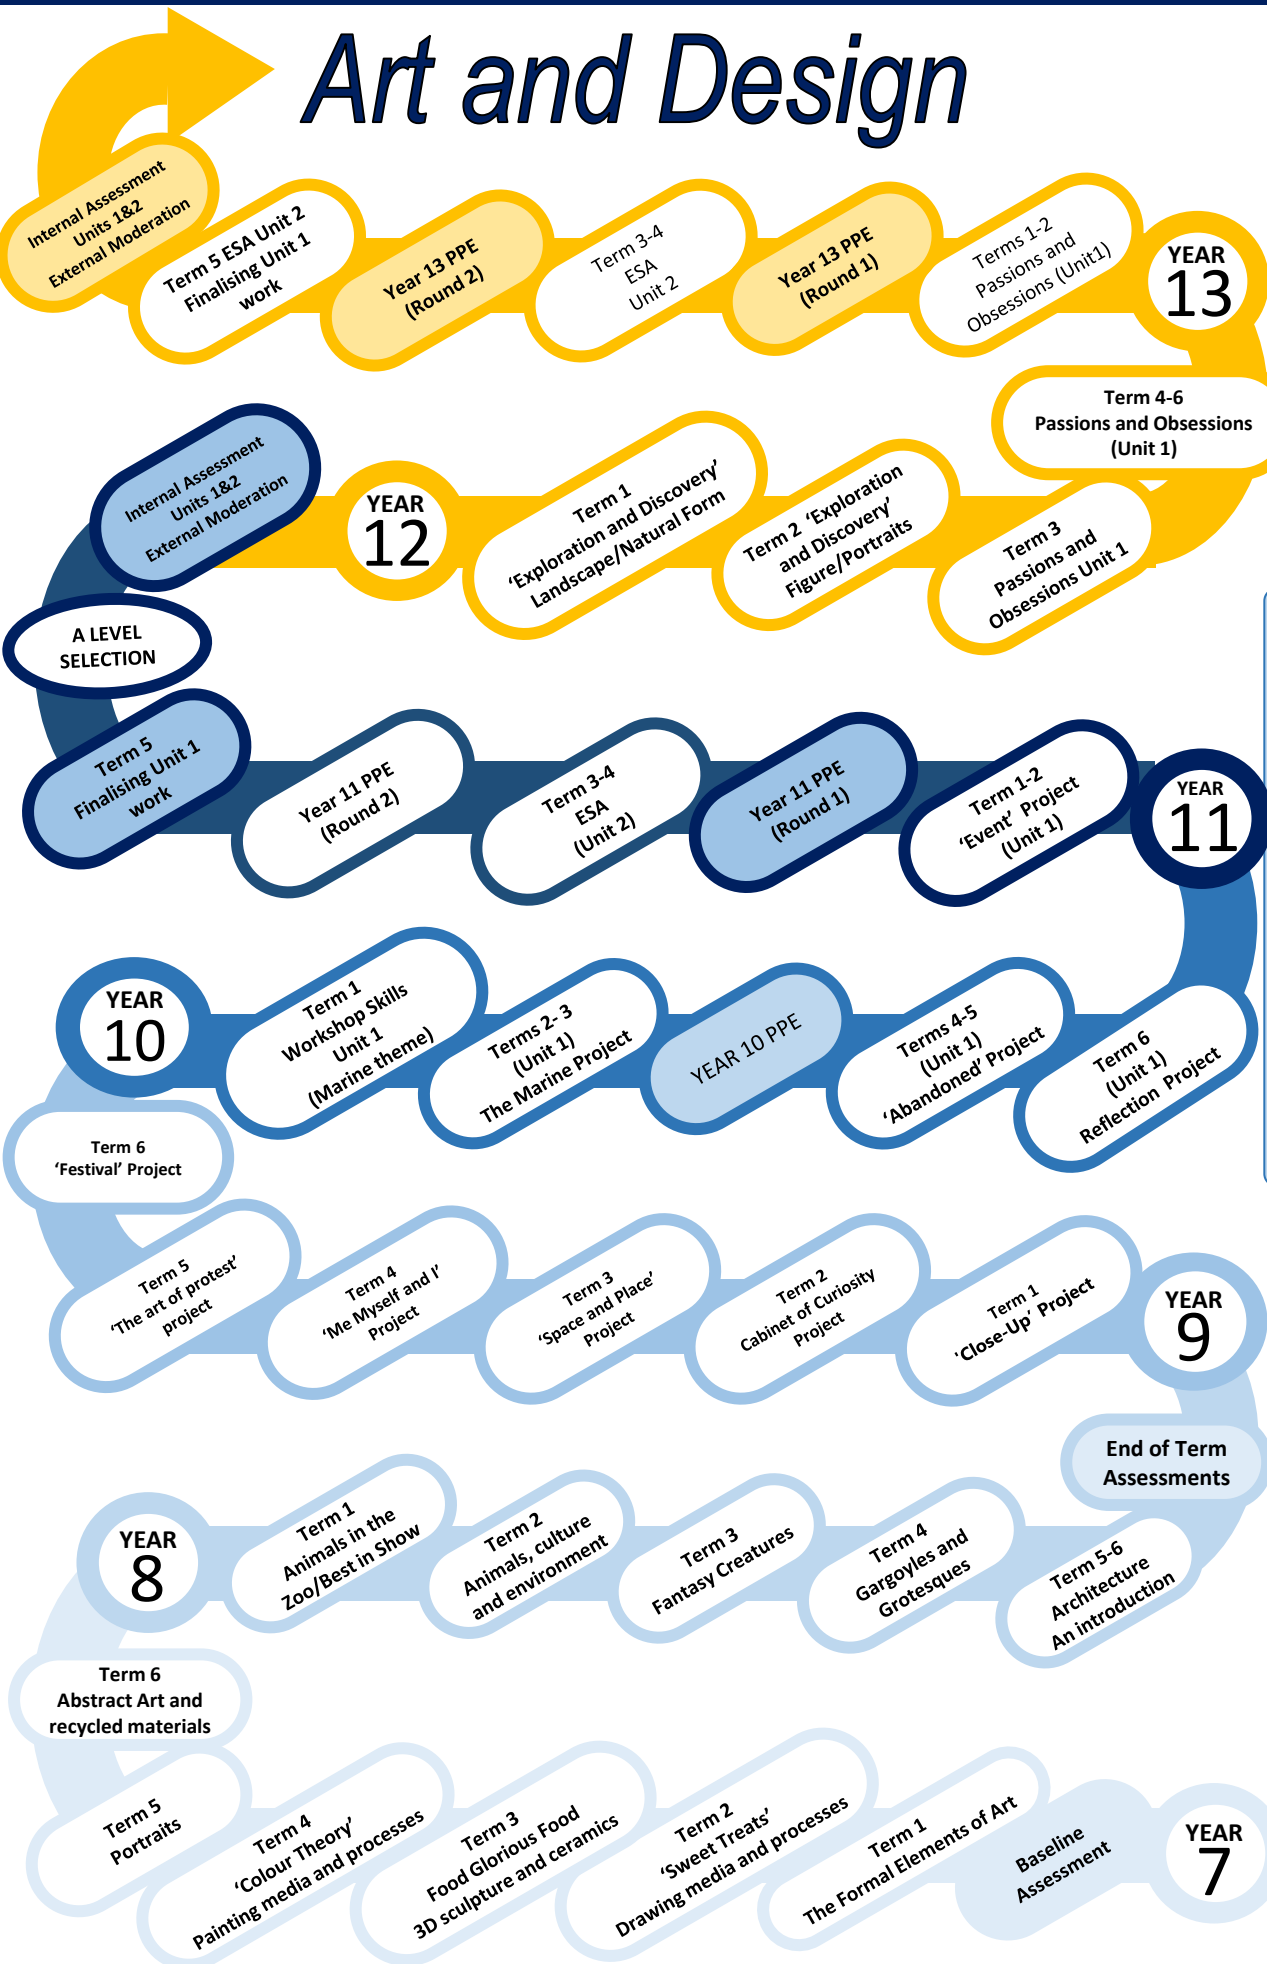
Art and Design

YEAR 13

Terms 1-2 Passions and Obsessions (Unit1)

Year 13 PPE (Round 1)

Term 3-4 ESA Unit 2

Year 13 PPE (Round 2)

Term 5 ESA Unit 2 Finalising Unit 1 work

Internal Assessment Units 1&2 External Moderation

Term 4-6 Passions and Obsessions (Unit 1)

Term 3 Passions and Obsessions Unit 1

Term 2 'Exploration and Discovery' Figure/Portraits

Term 1 'Exploration and Discovery' Landscape/Natural Form

YEAR 12

Internal Assessment Units 1&2 External Moderation

A LEVEL SELECTION

YEAR 11

Term 1-2 'Event' Project (Unit 1)

Year 11 PPE (Round 1)

Term 3-4 ESA (Unit 2)

Year 11 PPE (Round 2)

Term 5 Finalising Unit 1 work

YEAR 10

Term 1 Workshop Skills Unit 1 (Marine theme)

Terms 2- 3 (Unit 1) The Marine Project

YEAR 10 PPE

Terms 4-5 (Unit 1) 'Abandoned' Project

Term 6 (Unit 1) Reflection Project

Term 6 'Festival' Project

YEAR 9

Term 1 'Close-Up' Project

Term 2 Cabinet of Curiosity Project

Term 3 'Space and Place' Project

Term 4 'Me Myself and I' Project

Term 5 'The art of protest' project

End of Term Assessments

YEAR 8

Term 1 Animals in the Zoo/Best in Show

Term 2 Animals, culture and environment

Term 3 Fantasy Creatures

Term 4 Gargoyles and Grotesques

Term 5-6 Architecture An introduction

Term 6 Abstract Art and recycled materials

YEAR 7

Baseline Assessment

Term 1 The Formal Elements of Art

Term 2 'Sweet Treats' Drawing media and processes

Term 3 Food Glorious Food 3D sculpture and ceramics

Term 4 'Colour Theory' Painting media and processes

Term 5 Portraits